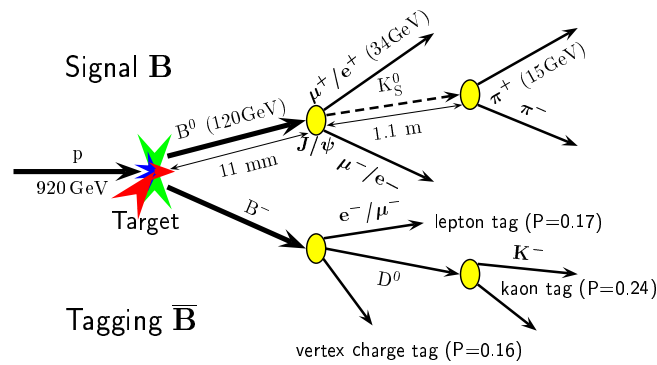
Signal $\mathbf{B}$

$\boldsymbol{\mu}^+/\mathbf{e}^+$ (34GeV)

$\mathrm{K}^0_\mathrm{S}$

$\boldsymbol{\pi}^+$ (15GeV)

$\boldsymbol{\pi}^-$

$\mathrm{B}^0$ (120GeV)

1.1 m

$\boldsymbol{J/\psi}$

11 mm

$\boldsymbol{\mu}^-/\mathbf{e}_-$

p

920 GeV

Target

$\mathrm{B}^-$

$\mathbf{e}^-/\boldsymbol{\mu}^-$

lepton tag (P=0.17)

$\mathbf{K}^-$

$D^0$

kaon tag (P=0.24)

Tagging $\overline{\mathbf{B}}$

vertex charge tag (P=0.16)